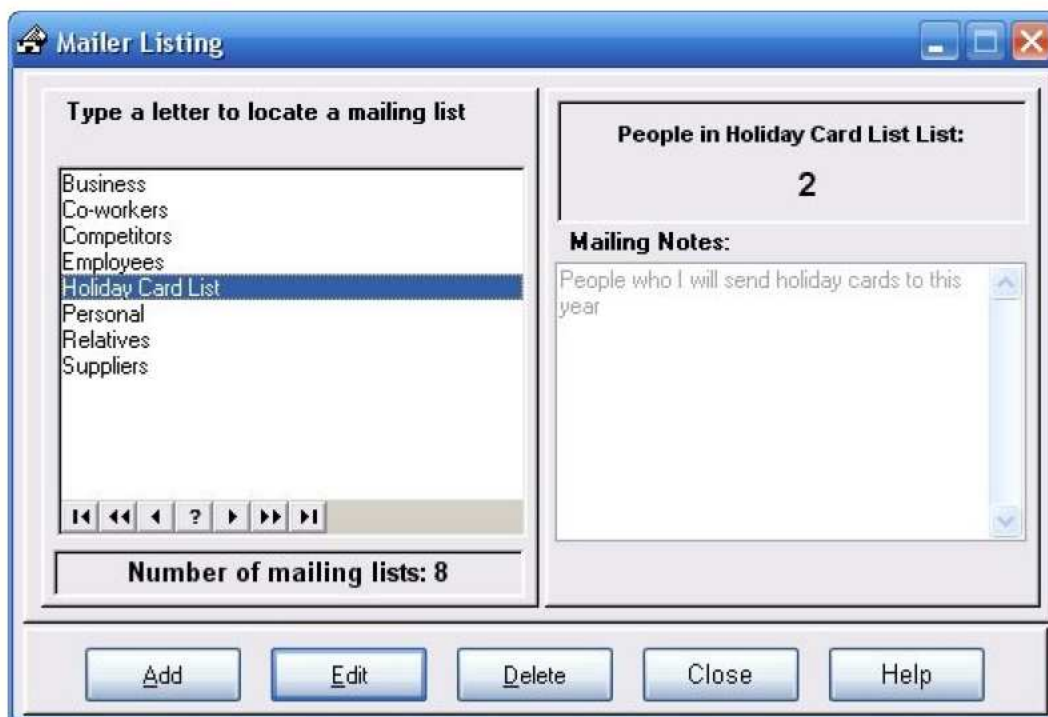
Mailer Listing

Type a letter to locate a mailing list

Business
Co-workers
Competitors
Employees
Holiday Card List
Personal
Relatives
Suppliers

?

Number of mailing lists: 8

People in Holiday Card List List:

2

Mailing Notes:

People who I will send holiday cards to this year

Add

Edit

Delete

Close

Help